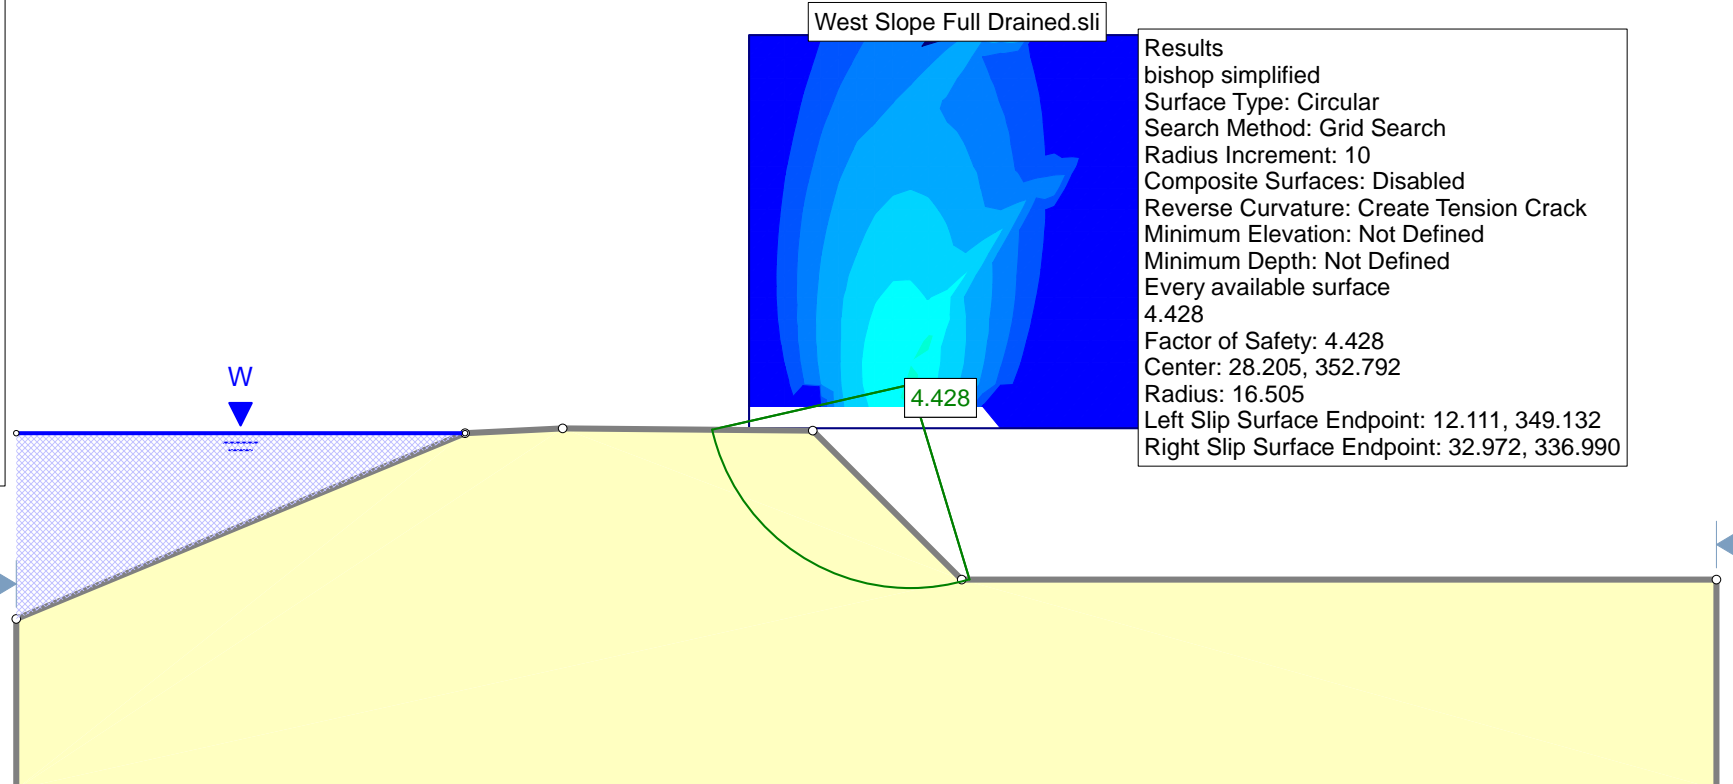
West Slope Full Drained.sli

Results
bishop simplified
Surface Type: Circular
Search Method: Grid Search
Radius Increment: 10
Composite Surfaces: Disabled
Reverse Curvature: Create Tension Crack
Minimum Elevation: Not Defined
Minimum Depth: Not Defined
Every available surface
4.428
Factor of Safety: 4.428
Center: 28.205, 352.792
Radius: 16.505
Left Slip Surface Endpoint: 12.111, 349.132
Right Slip Surface Endpoint: 32.972, 336.990

W

4.428